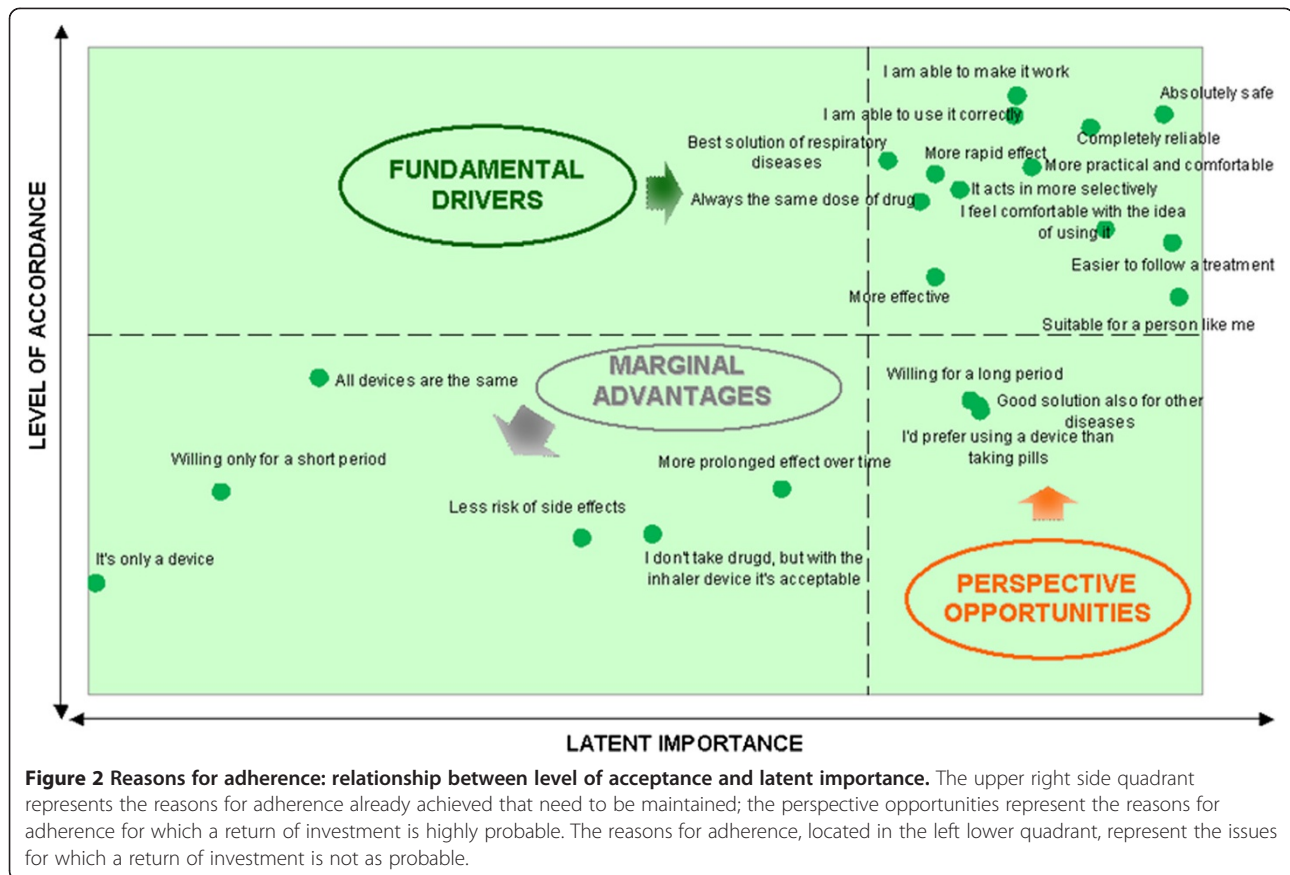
LEVEL OF ACCORDANCE

FUNDAMENTAL DRIVERS

I am able to make it work

I am able to use it correctly

Absolutely safe

Completely reliable

Best solution of respiratory diseases

More rapid effect

More practical and comfortable

Always the same dose of drug

It acts in more selectively

I feel comfortable with the idea of using it

Easier to follow a treatment

More effective

Suitable for a person like me

MARGINAL ADVANTAGES

All devices are the same

Willing for a long period

Good solution also for other diseases

I'd prefer using a device than taking pills

Willing only for a short period

More prolonged effect over time

Less risk of side effects

It's only a device

I don't take drugd, but with the inhaler device it's acceptable

PERSPECTIVE OPPORTUNITIES

LATENT IMPORTANCE

**Figure 2 Reasons for adherence: relationship between level of acceptance and latent importance.** The upper right side quadrant represents the reasons for adherence already achieved that need to be maintained; the perspective opportunities represent the reasons for adherence for which a return of investment is highly probable. The reasons for adherence, located in the left lower quadrant, represent the issues for which a return of investment is not as probable.